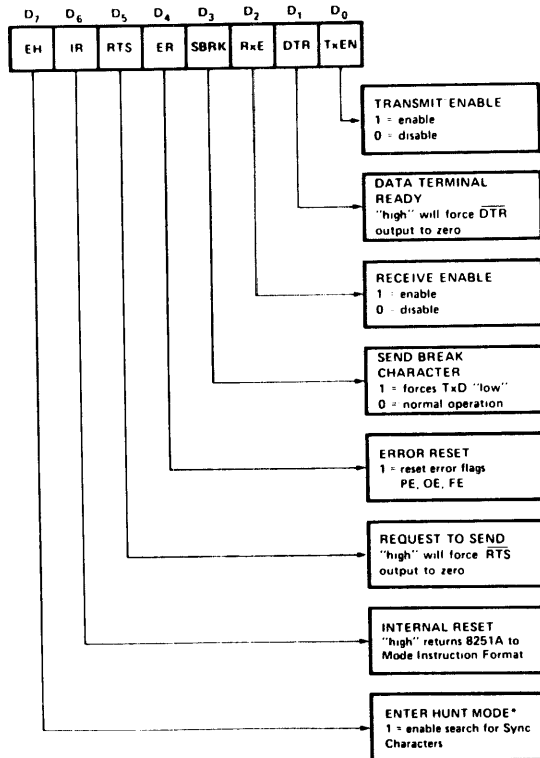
$D_7$ $D_6$ $D_5$ $D_4$ $D_3$ $D_2$ $D_1$ $D_0$

| EH | IR | RTS | ER | SBRK | RxE | DTR | TxEN |
|---|---|---|---|---|---|---|---|

TRANSMIT ENABLE
1 = enable
0 = disable

DATA TERMINAL READY
"high" will force $\overline{DTR}$ output to zero

RECEIVE ENABLE
1 = enable
0 = disable

SEND BREAK CHARACTER
1 = forces TxD "low"
0 = normal operation

ERROR RESET
1 = reset error flags
PE, OE, FE

REQUEST TO SEND
"high" will force $\overline{RTS}$ output to zero

INTERNAL RESET
"high" returns 8251A to Mode Instruction Format

ENTER HUNT MODE*
1 = enable search for Sync Characters